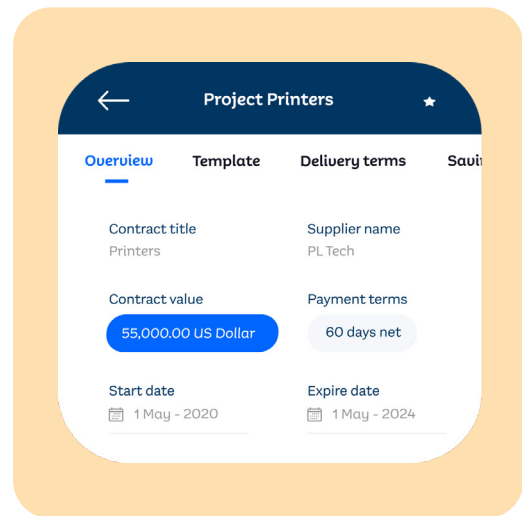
Project Printers

Overview Template Delivery terms Savi

Contract title
Printers

Supplier name
PL Tech

Contract value
55,000.00 US Dollar

Payment terms
60 days net

Start date
1 May - 2020

Expire date
1 May - 2024